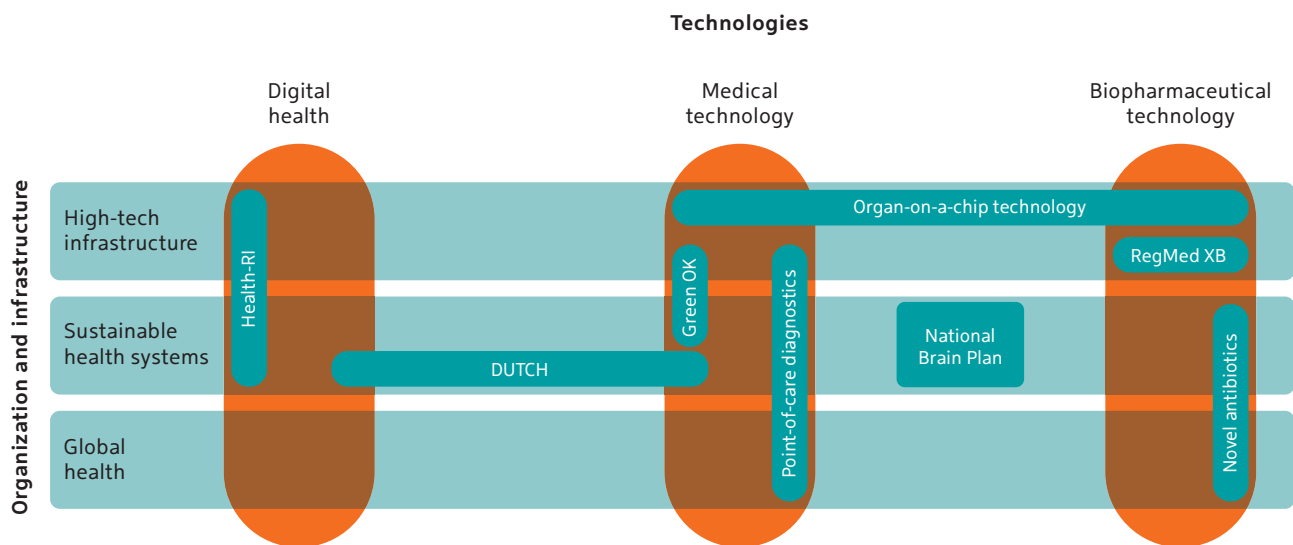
Technologies

Digital health

Medical technology

Biopharmaceutical technology

Organization and infrastructure

High-tech infrastructure

Sustainable health systems

Global health

Health-RI

Organ-on-a-chip technology

RegMed XB

Green OK

Point-of-care diagnostics

National Brain Plan

Novel antibiotics

DUTCH